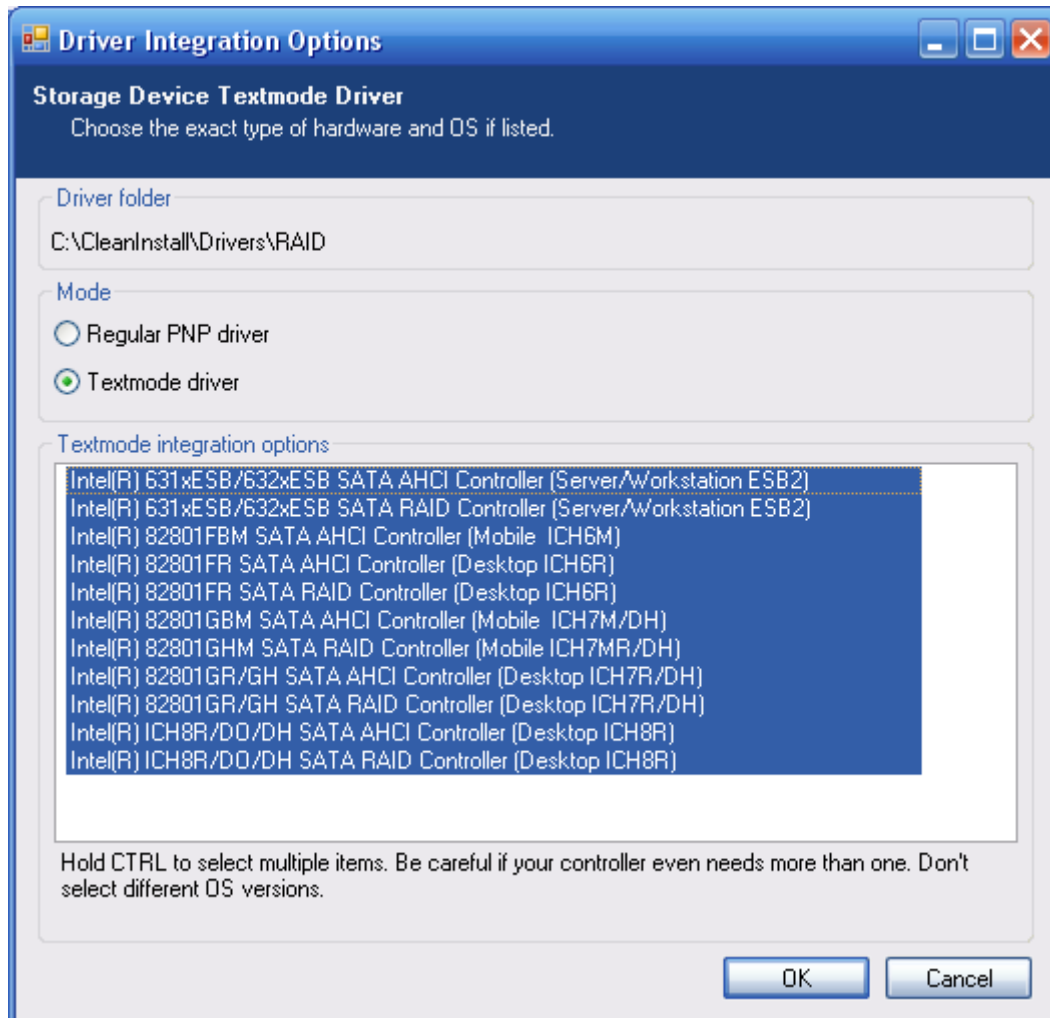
Driver Integration Options

Storage Device Textmode Driver
Choose the exact type of hardware and OS if listed.

Driver folder
C:\CleanInstall\Drivers\RAID

Mode
Regular PNP driver
Textmode driver

Textmode integration options
Intel(R) 631xESB/632xESB SATA AHCI Controller (Server/Workstation ESB2)
Intel(R) 631xESB/632xESB SATA RAID Controller (Server/Workstation ESB2)
Intel(R) 82801FBM SATA AHCI Controller (Mobile ICH6M)
Intel(R) 82801FR SATA AHCI Controller (Desktop ICH6R)
Intel(R) 82801FR SATA RAID Controller (Desktop ICH6R)
Intel(R) 82801GBM SATA AHCI Controller (Mobile ICH7M/DH)
Intel(R) 82801GHM SATA RAID Controller (Mobile ICH7MR/DH)
Intel(R) 82801GR/GH SATA AHCI Controller (Desktop ICH7R/DH)
Intel(R) 82801GR/GH SATA RAID Controller (Desktop ICH7R/DH)
Intel(R) ICH8R/DO/DH SATA AHCI Controller (Desktop ICH8R)
Intel(R) ICH8R/DO/DH SATA RAID Controller (Desktop ICH8R)

Hold CTRL to select multiple items. Be careful if your controller even needs more than one. Don't select different OS versions.

OK
Cancel